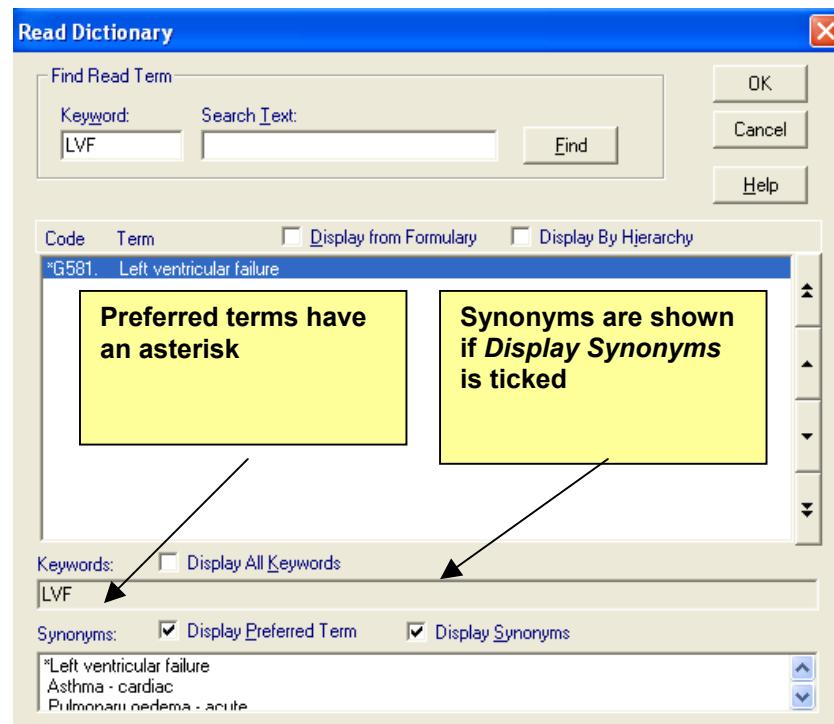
Read Dictionary

Find Read Term

Keyword:
LVF

Search Text:

Find

OK

Cancel

Help

Code Term Display from Formulary Display By Hierarchy

*G581. Left ventricular failure

Preferred terms have an asterisk

Synonyms are shown if *Display Synonyms* is ticked

Keywords: Display All Keywords

LVF

Synonyms: Display Preferred Term Display Synonyms

*Left ventricular failure
Asthma - cardiac
Pulmonary oedema - acute